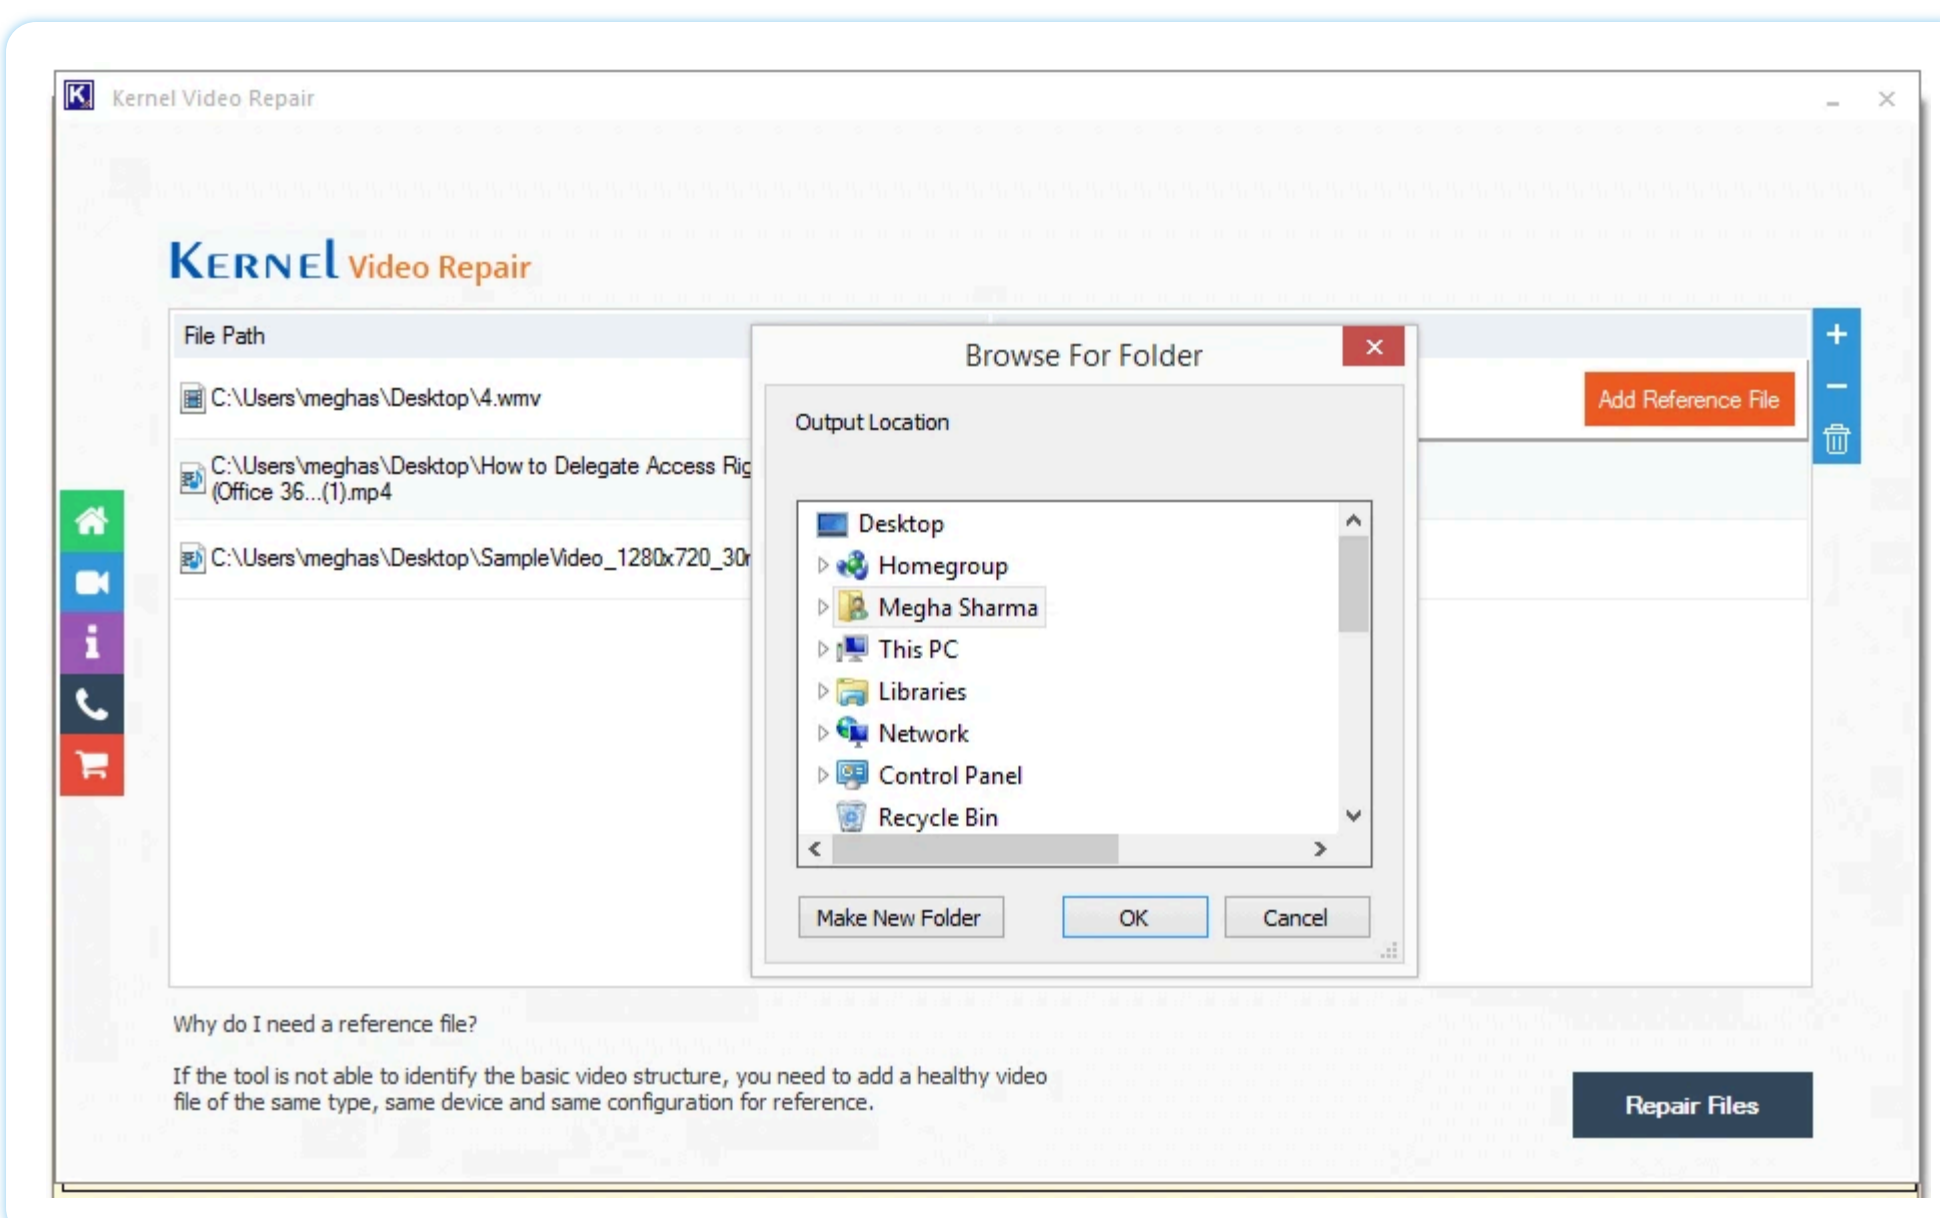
Kernel Video Repair

KERNEL Video Repair

File Path

C:\Users\meghas\Desktop\4.wmv

C:\Users\meghas\Desktop\How to Delegate Access Rig (Office 36...(1).mp4

C:\Users\meghas\Desktop\SampleVideo_1280x720_30r

Add Reference File

Browse For Folder

Output Location

Desktop
Homegroup
Megha Sharma
This PC
Libraries
Network
Control Panel
Recycle Bin

Make New Folder

OK

Cancel

Why do I need a reference file?

If the tool is not able to identify the basic video structure, you need to add a healthy video file of the same type, same device and same configuration for reference.

Repair Files